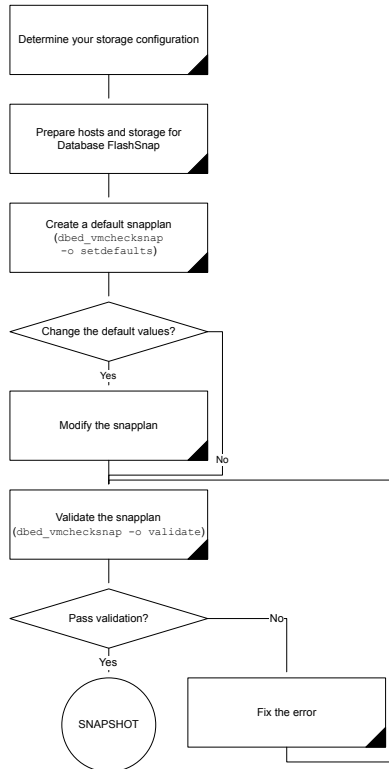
Determine your storage configuration

Prepare hosts and storage for Database FlashSnap

Create a default snapplan (dbed_vmchecksnap -o setdefaults)

Change the default values?

Yes

Modify the snapplan

No

Validate the snapplan (dbed_vmchecksnap -o validate)

Pass validation?

No

Yes

SNAPSHOT

Fix the error